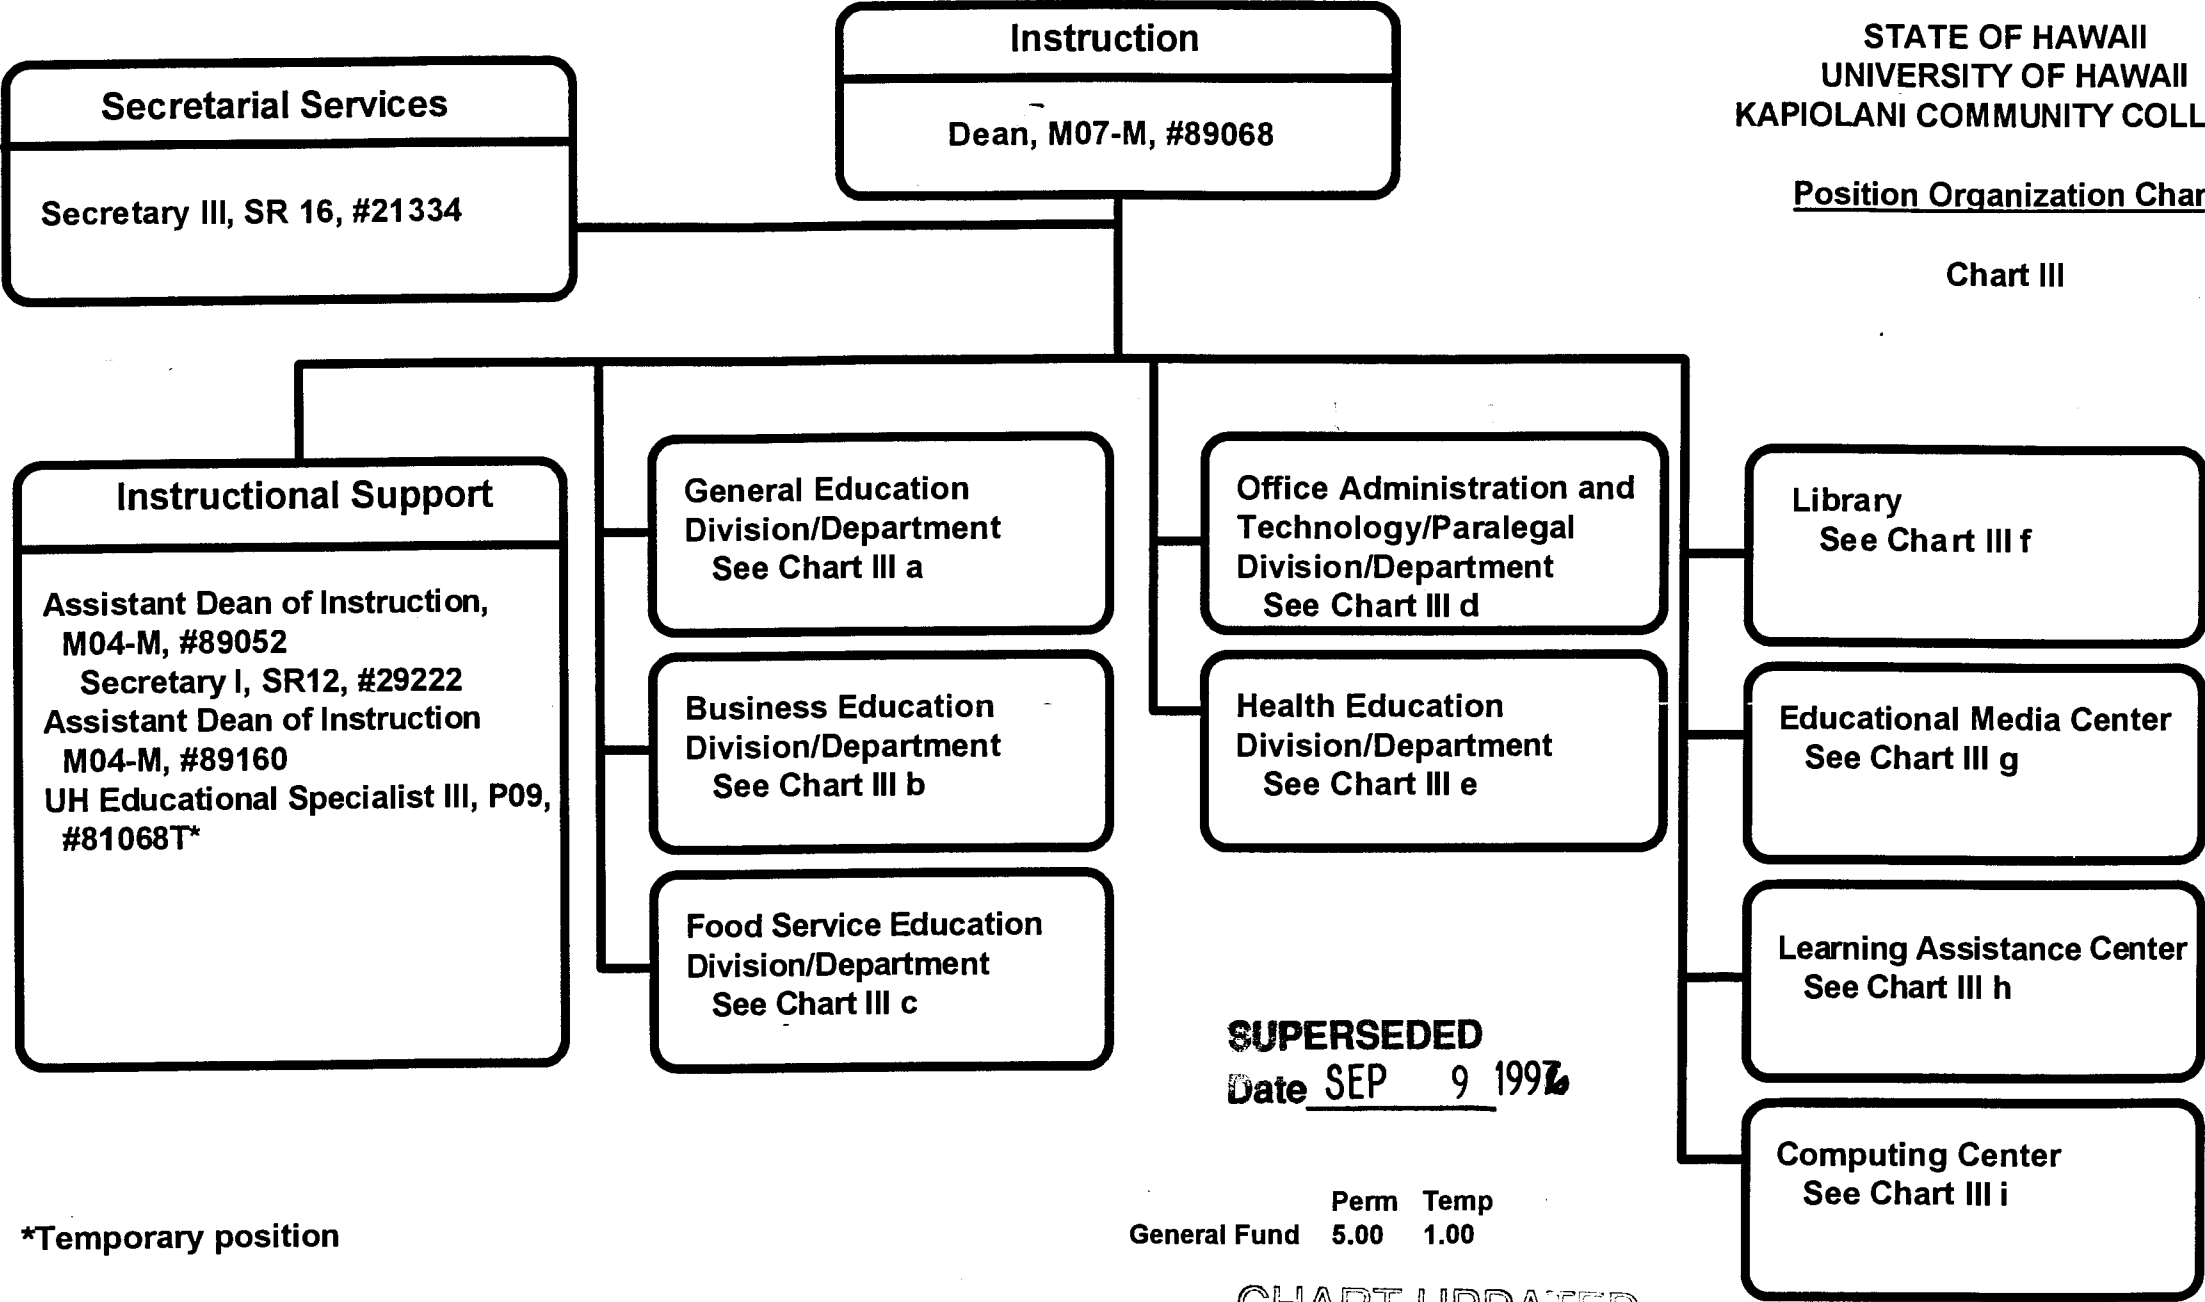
STATE OF HAWAII
UNIVERSITY OF HAWAII
KAPIOLANI COMMUNITY COLL

Position Organization Char

Chart III

Instruction

Dean, M07-M, #89068

Secretarial Services

Secretary III, SR 16, #21334

Instructional Support

Assistant Dean of Instruction, M04-M, #89052
Secretary I, SR12, #29222
Assistant Dean of Instruction M04-M, #89160
UH Educational Specialist III, P09, #81068T*

General Education Division/Department
See Chart III a

Business Education Division/Department
See Chart III b

Food Service Education Division/Department
See Chart III c

Office Administration and Technology/Paralegal Division/Department
See Chart III d

Health Education Division/Department
See Chart III e

Library
See Chart III f

Educational Media Center
See Chart III g

Learning Assistance Center
See Chart III h

Computing Center
See Chart III i

SUPERSEDED
Date SEP 9 1996

| | Perm | Temp |
|---|---|---|
| General Fund | 5.00 | 1.00 |

*Temporary position

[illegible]